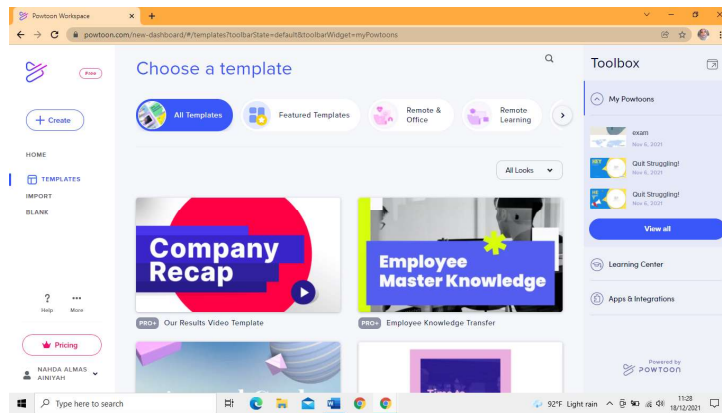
Powtoon Workspace
powtoon.com/new-dashboard/#/templates?toolbarState=default&toolbarWidget=myPowtoons

Free

Create

HOME
TEMPLATES
IMPORT
BLANK

Help
More

Pricing

NAHDA ALMAS AINIYAH

Choose a template

All Templates
Featured Templates
Remote & Office
Remote Learning

All Looks

Company Recap
PRO+ Our Results Video Template

Employee Master Knowledge
PRO+ Employee Knowledge Transfer

Toolbox

My Powtoons

exam
Nov 6, 2021

Quit Struggling!
Nov 6, 2021

Quit Struggling!
Nov 6, 2021

View all

Learning Center

Apps & Integrations

Powered by POWTOON

Type here to search
92°F Light rain
11:28
18/12/2021